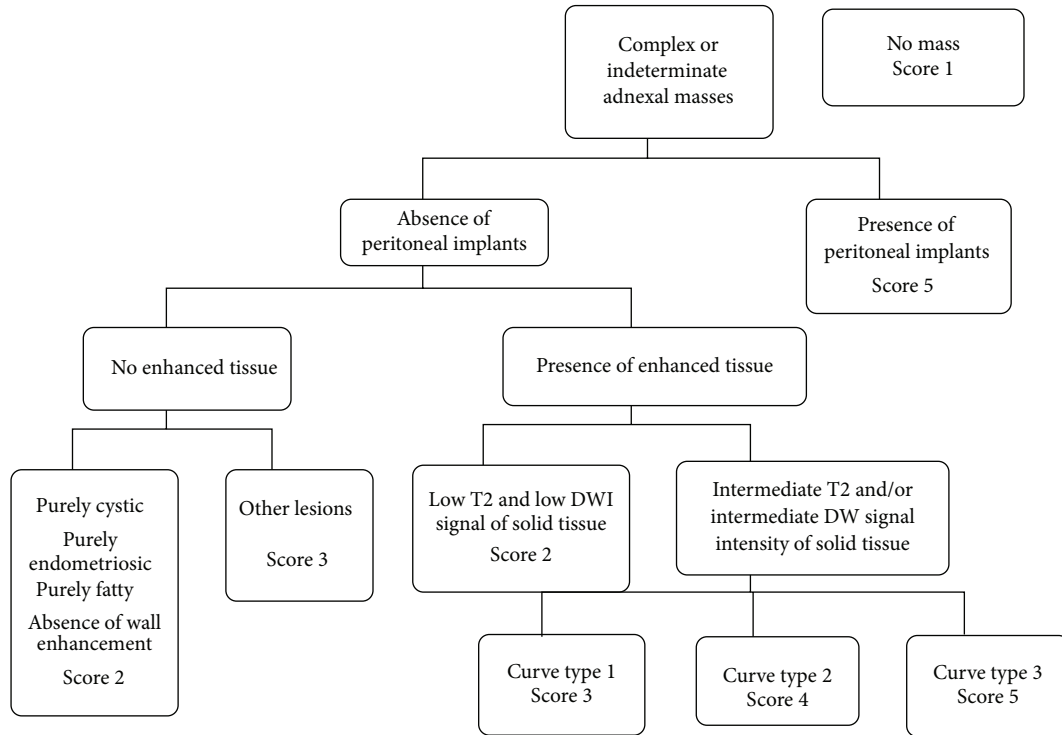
Complex or indeterminate adnexal masses

No mass
Score 1

Absence of peritoneal implants

Presence of peritoneal implants
Score 5

No enhanced tissue

Presence of enhanced tissue

Purely cystic
Purely endometriosic
Purely fatty
Absence of wall enhancement
Score 2

Other lesions
Score 3

Low T2 and low DWI signal of solid tissue
Score 2

Intermediate T2 and/or intermediate DW signal intensity of solid tissue

Curve type 1
Score 3

Curve type 2
Score 4

Curve type 3
Score 5